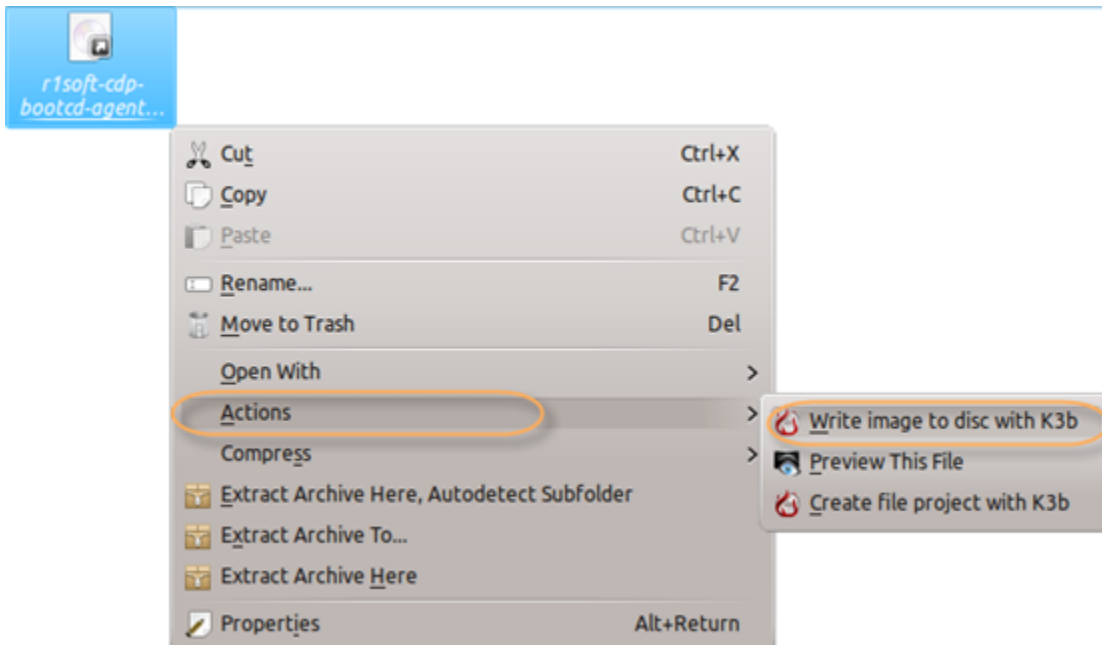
r1soft-cdp-bootcd-agent...

Cut Ctrl+X
Copy Ctrl+C
Paste Ctrl+V
Rename... F2
Move to Trash Del
Open With >
Actions >
Compress >
Extract Archive Here, Autodetect Subfolder
Extract Archive To...
Extract Archive Here
Properties Alt+Return

Write image to disc with K3b
Preview This File
Create file project with K3b